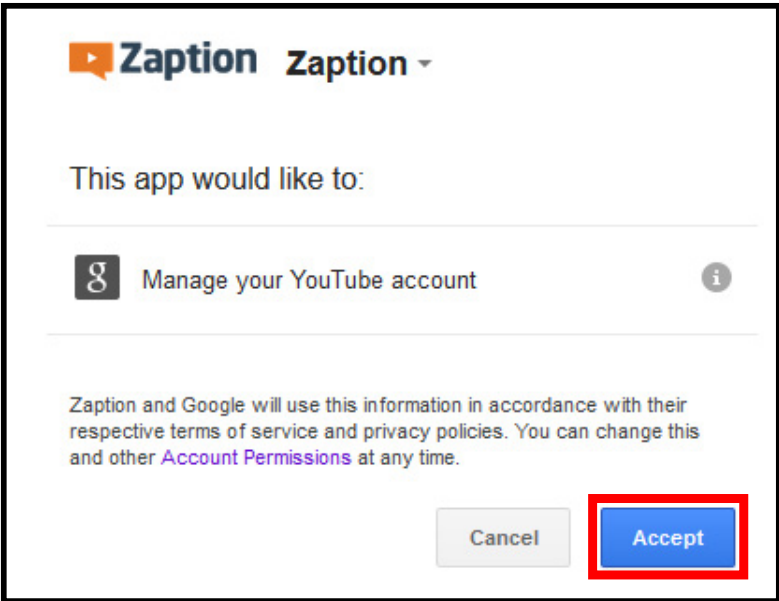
Zaption Zaption

This app would like to:

g Manage your YouTube account

Zaption and Google will use this information in accordance with their respective terms of service and privacy policies. You can change this and other Account Permissions at any time.

Cancel Accept